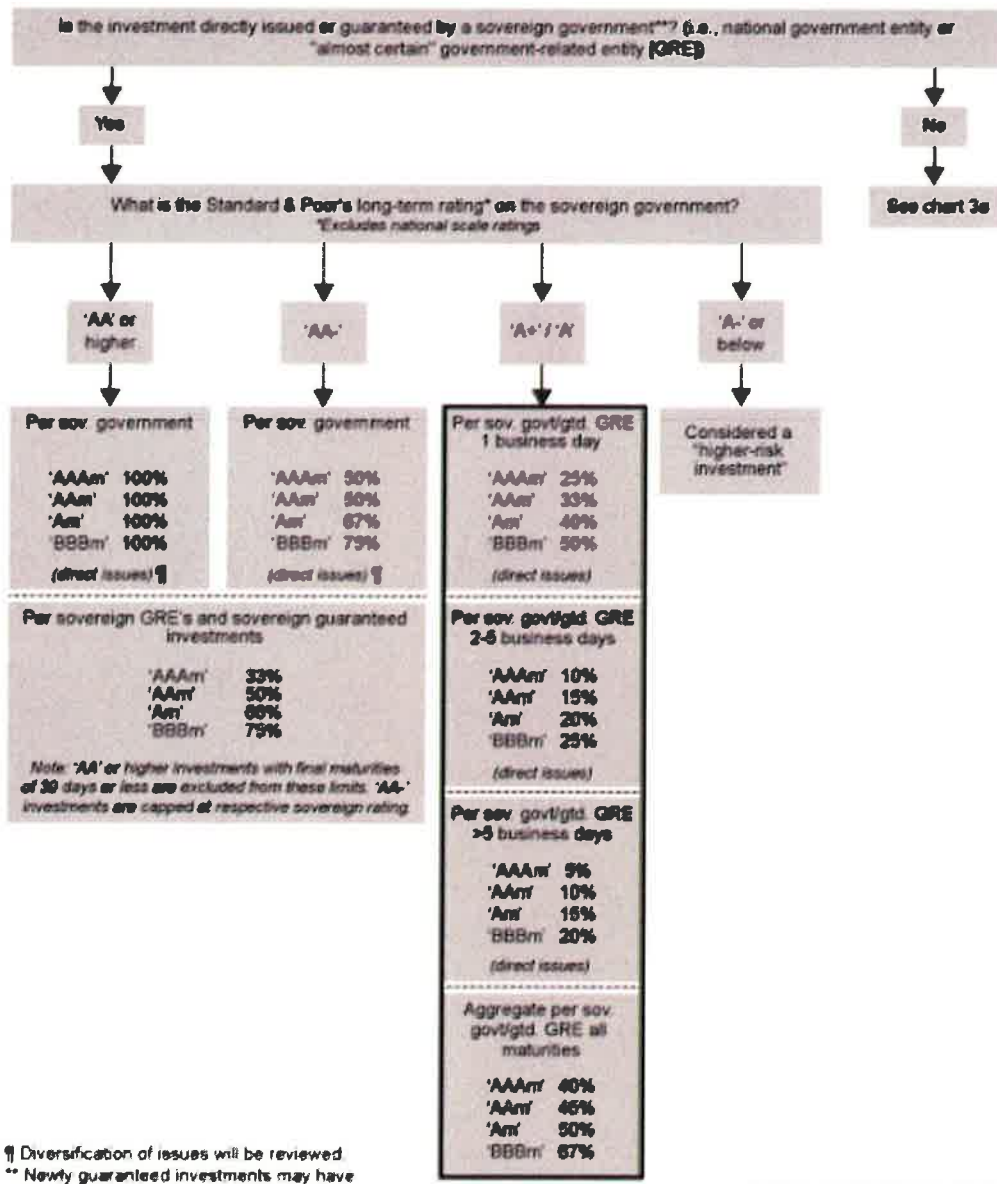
Is the investment directly issued or guaranteed by a sovereign government**? (i.e., national government entity or "almost certain" government-related entity (GRE))

Yes

No

See chart 3e

What is the Standard & Poor's long-term rating* on the sovereign government?
*Excludes national scale ratings

'AA' or higher

'AA-'

'A+' / 'A'

'A-' or below

Per sov. government

'AAAm' 100%
'AAm' 100%
'Am' 100%
'BBBm' 100%

(direct issues) ¶

Per sov. government

'AAAm' 50%
'AAm' 50%
'Am' 67%
'BBBm' 75%

(direct issues) ¶

Per sov. govt/gtd. GRE 1 business day

'AAAm' 25%
'AAm' 33%
'Am' 40%
'BBBm' 50%

(direct issues)

Considered a "higher-risk investment"

Per sovereign GRE's and sovereign guaranteed investments

'AAAm' 33%
'AAm' 50%
'Am' 66%
'BBBm' 75%

Note: 'AA' or higher investments with final maturities of 30 days or less are excluded from these limits. 'AA-' investments are capped at respective sovereign rating.

Per sov. govt/gtd. GRE 2-5 business days

'AAAm' 10%
'AAm' 15%
'Am' 20%
'BBBm' 25%

(direct issues)

Per sov. govt/gtd. GRE >5 business days

'AAAm' 5%
'AAm' 10%
'Am' 15%
'BBBm' 20%

(direct issues)

Aggregate per sov. govt/gtd. GRE all maturities

'AAAm' 40%
'AAm' 45%
'Am' 50%
'BBBm' 67%

¶ Diversification of issues will be reviewed
** Newly guaranteed investments may have